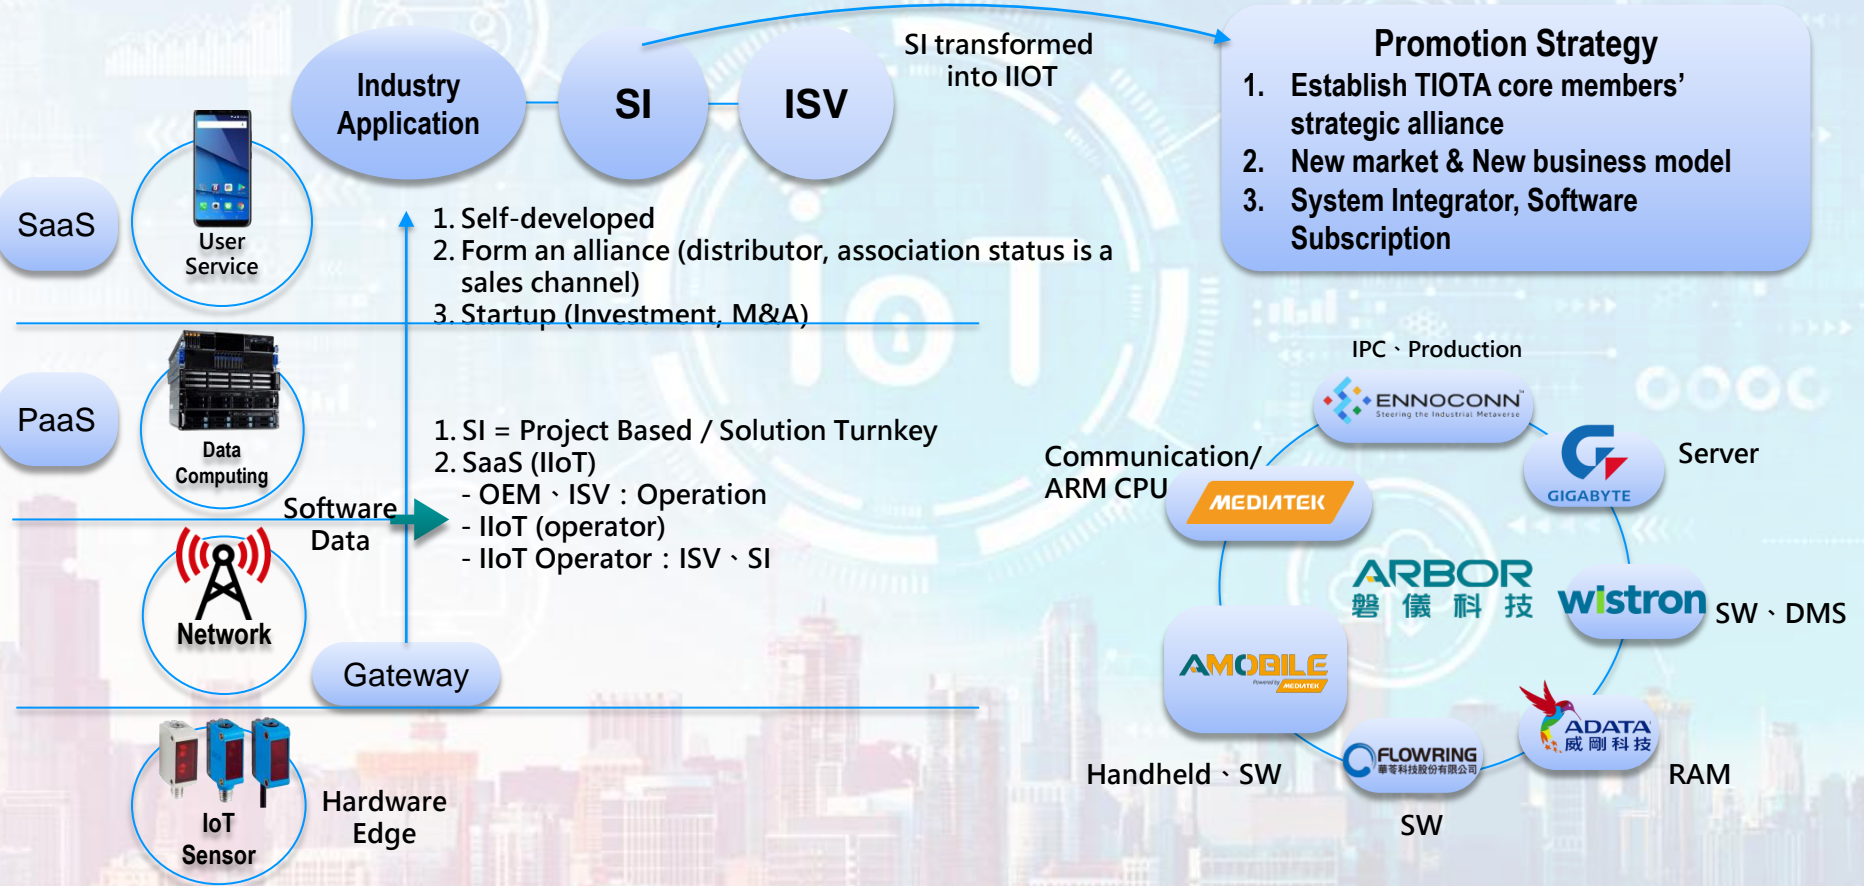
Industry Application

SI

ISV

SI transformed into IIOT

Promotion Strategy
1. Establish TIOTA core members' strategic alliance
2. New market & New business model
3. System Integrator, Software Subscription

SaaS

User Service

1. Self-developed
2. Form an alliance (distributor, association status is a sales channel)
3. Startup (Investment, M&A)

PaaS

Data Computing

1. SI = Project Based / Solution Turnkey
2. SaaS (IIoT)
- OEM、ISV：Operation
- IIoT (operator)
- IIoT Operator：ISV、SI

Software Data

Network

Gateway

IoT Sensor

Hardware Edge

IPC、Production

ENNOCONN
Steering the Industrial Metaverse

Communication/ ARM CPU

MEDIATEK

GIGABYTE

Server

ARBOR
磐 儀 科 技

wistron

SW、DMS

AMOBILE
Powered by MEDIATEK

Handheld、SW

FLOWRING
華苓科技股份有限公司

SW

ADATA
威 剛 科 技

RAM